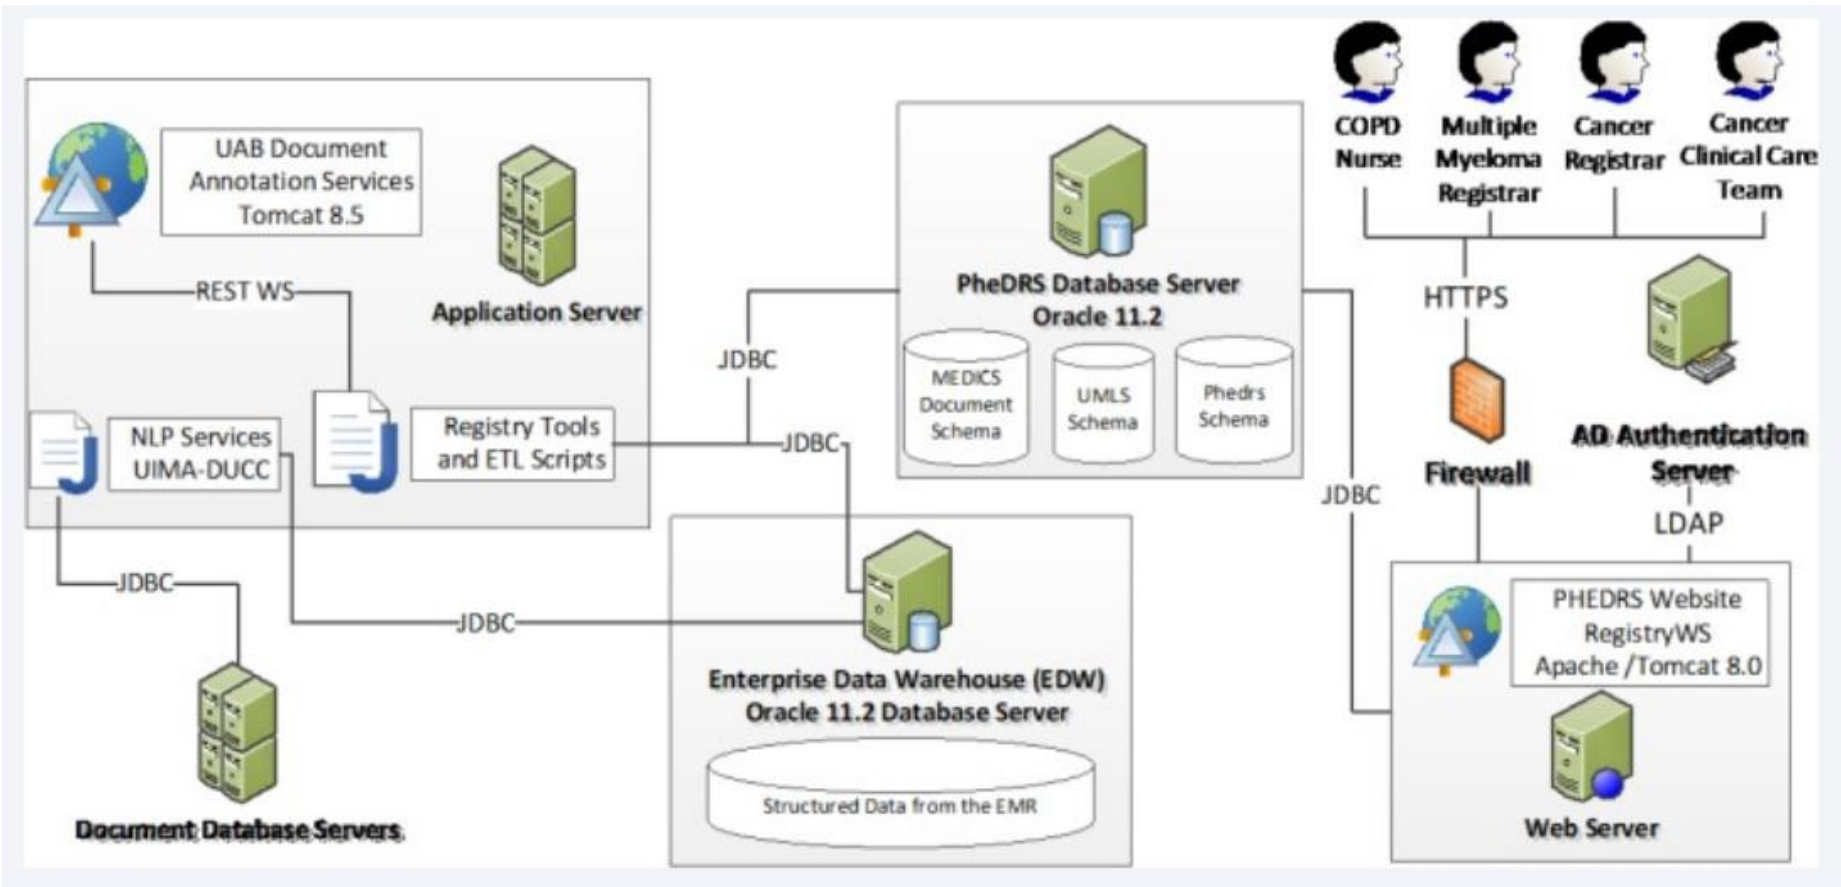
UAB Document Annotation Services Tomcat 8.5

Application Server

REST WS

NLP Services UIMA-DUCC

Registry Tools and ETL Scripts

JDBC

JDBC

PheDRS Database Server Oracle 11.2

MEDICS Document Schema

UMLS Schema

Phedrs Schema

COPD Nurse

Multiple Myeloma Registrar

Cancer Registrar

Cancer Clinical Care Team

HTTPS

Firewall

AD Authentication Server

LDAP

JDBC

JDBC

JDBC

Enterprise Data Warehouse (EDW) Oracle 11.2 Database Server

Structured Data from the EMR

PHEDRS Website RegistryWS Apache /Tomcat 8.0

Web Server

Document Database Servers